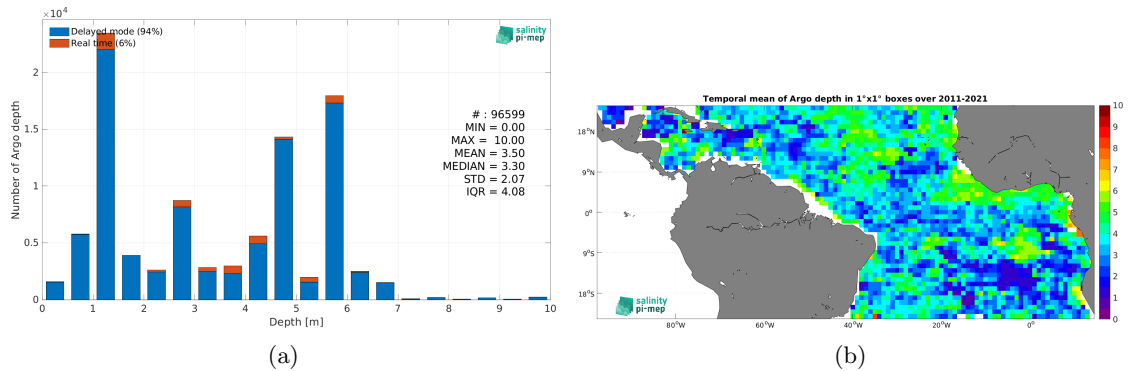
$\times 10^4$

Delayed mode (94%)
Real time (6%)

salinity pi-mep

# : 96599
MIN = 0.00
MAX = 10.00
MEAN = 3.50
MEDIAN = 3.30
STD = 2.07
IQR = 4.08

Number of Argo depth

2
1.5
1
0.5
0

0 1 2 3 4 5 6 7 8 9 10

Depth [m]

(a)

Temporal mean of Argo depth in 1°x1° boxes over 2011-2021

18°N
9°N
0°
9°S
18°S

80°W 60°W 40°W 20°W 0°

salinity pi-mep

10
9
8
7
6
5
4
3
2
1
0

(b)